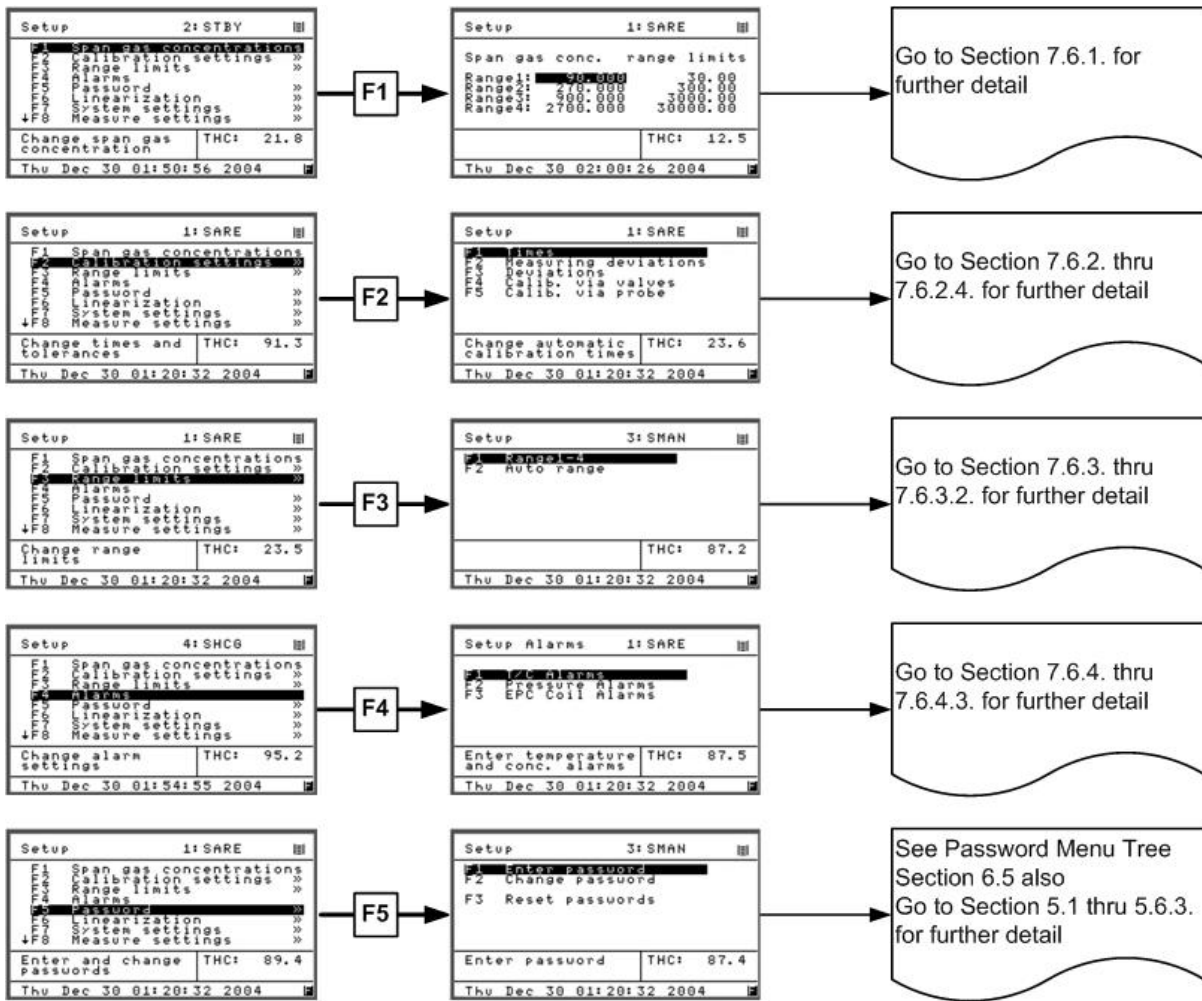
Setup 2:STBY
F1 Span gas concentrations
F2 Calibration settings »
F3 Range limits »
F4 Alarms
F5 Password »
F6 Linearization »
F7 System settings »
↓F8 Measure settings »
Change span gas concentration | THC: 21.8
Thu Dec 30 01:50:56 2004

F1

Setup 1:SARE
Span gas conc. range limits
Range1: 90.000 30.00
Range2: 270.000 300.00
Range3: 900.000 3000.00
Range4: 2700.000 30000.00
THC: 12.5
Thu Dec 30 02:00:26 2004

Go to Section 7.6.1. for further detail

Setup 1:SARE
F1 Span gas concentrations
F2 Calibration settings »
F3 Range limits »
F4 Alarms
F5 Password »
F6 Linearization »
F7 System settings »
↓F8 Measure settings »
Change times and tolerances | THC: 91.3
Thu Dec 30 01:20:32 2004

F2

Setup 1:SARE
F1 Times
F2 Measuring deviations
F3 Deviations
F4 Calib. via valves
F5 Calib. via probe
Change automatic calibration times | THC: 23.6
Thu Dec 30 01:20:32 2004

Go to Section 7.6.2. thru 7.6.2.4. for further detail

Setup 1:SARE
F1 Span gas concentrations
F2 Calibration settings »
F3 Range limits »
F4 Alarms
F5 Password »
F6 Linearization »
F7 System settings »
↓F8 Measure settings »
Change range limits | THC: 23.5
Thu Dec 30 01:20:32 2004

F3

Setup 3:SMAN
F1 Range1-4
F2 Auto range
THC: 87.2
Thu Dec 30 01:20:32 2004

Go to Section 7.6.3. thru 7.6.3.2. for further detail

Setup 4:SHCG
F1 Span gas concentrations
F2 Calibration settings »
F3 Range limits »
F4 Alarms
F5 Password »
F6 Linearization »
F7 System settings »
↓F8 Measure settings »
Change alarm settings | THC: 95.2
Thu Dec 30 01:54:55 2004

F4

Setup Alarms 1:SARE
F1 T/C Alarms
F2 Pressure Alarms
F3 EPC Coil Alarms
Enter temperature and conc. alarms | THC: 87.5
Thu Dec 30 01:20:32 2004

Go to Section 7.6.4. thru 7.6.4.3. for further detail

Setup 1:SARE
F1 Span gas concentrations
F2 Calibration settings »
F3 Range limits »
F4 Alarms
F5 Password »
F6 Linearization »
F7 System settings »
↓F8 Measure settings »
Enter and change passwords | THC: 89.4
Thu Dec 30 01:20:32 2004

F5

Setup 3:SMAN
F1 Enter password
F2 Change password
F3 Reset passwords
Enter password | THC: 87.4
Thu Dec 30 01:20:32 2004

See Password Menu Tree Section 6.5 also
Go to Section 5.1 thru 5.6.3. for further detail